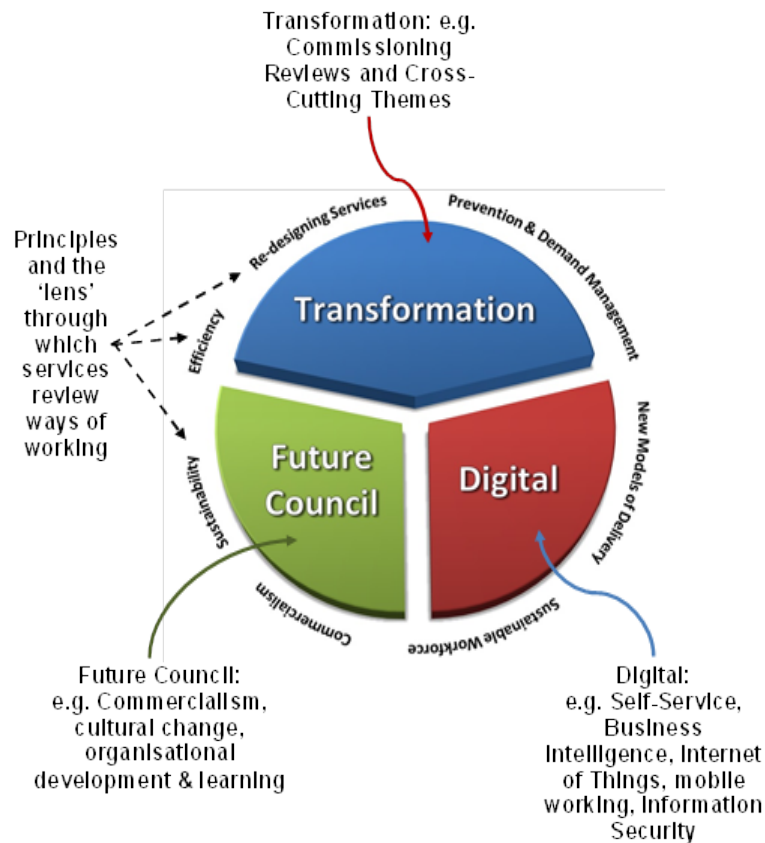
Transformation: e.g. Commissioning Reviews and Cross-Cutting Themes

Principles and the 'lens' through which services review ways of working

Re-designing Services

Prevention & Demand Management

Efficiency

Transformation

New Models of Delivery

Sustainability

Future Council

Digital

Commercialism

Sustainable Workforce

Future Council: e.g. Commercialism, cultural change, organisational development & learning

Digital: e.g. Self-Service, Business Intelligence, Internet of Things, mobile working, Information Security